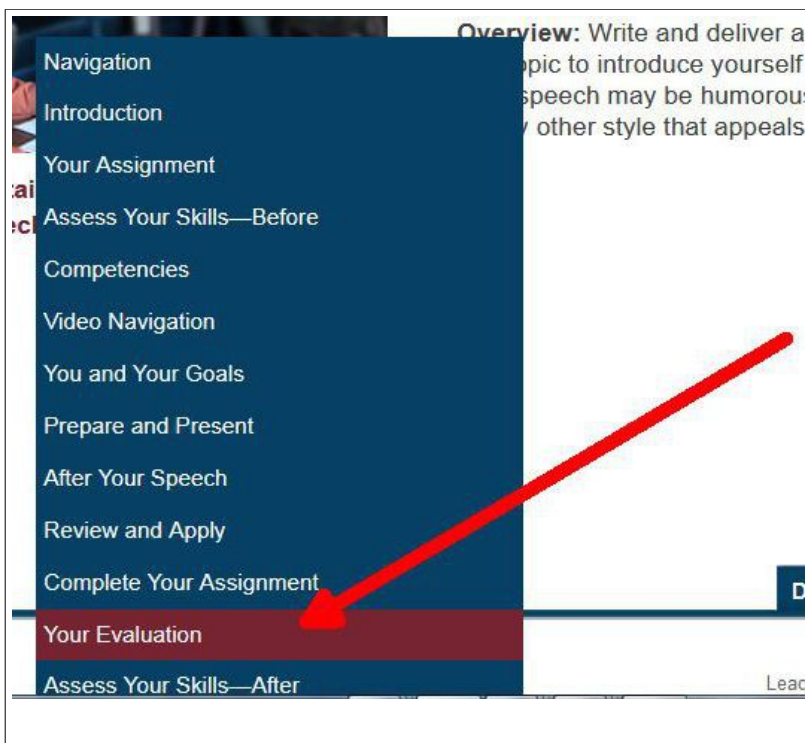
Overview: Write and deliver a
pic to introduce yourself
speech may be humorous
y other style that appeals

Navigation
Introduction
Your Assignment
Assess Your Skills—Before
Competencies
Video Navigation
You and Your Goals
Prepare and Present
After Your Speech
Review and Apply
Complete Your Assignment
Your Evaluation
Assess Your Skills—After

D

Lead